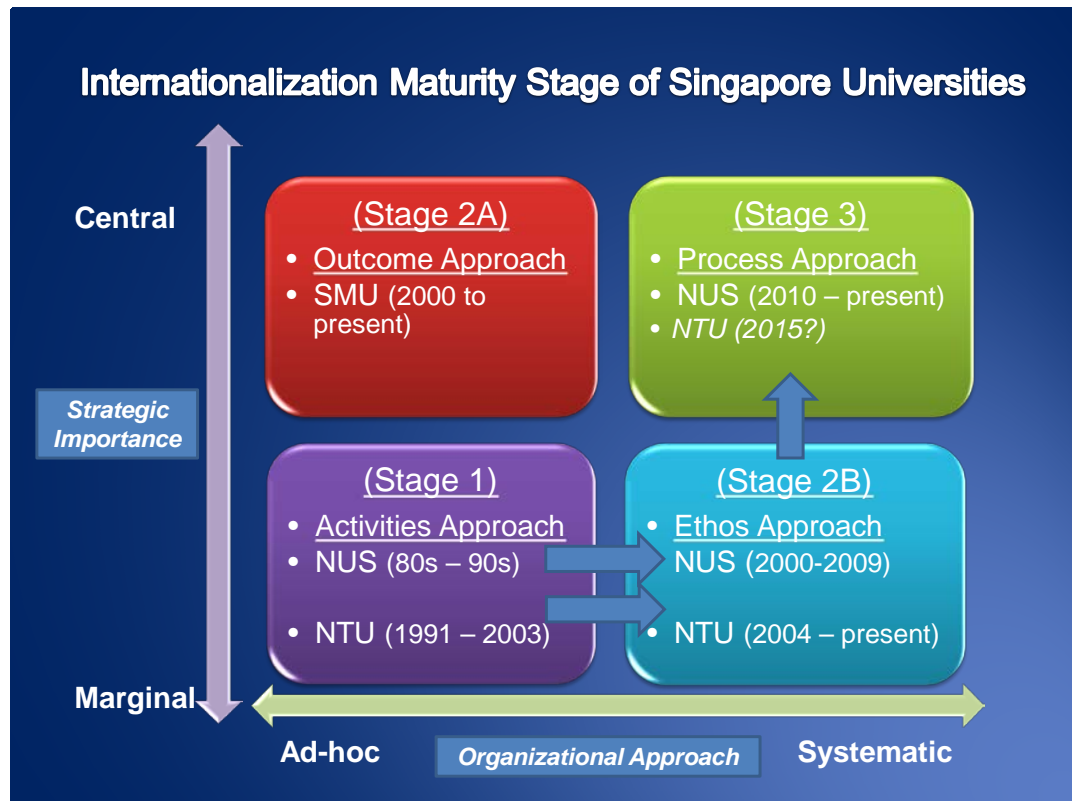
Internationalization Maturity Stage of Singapore Universities

Central

Strategic Importance

Marginal

(Stage 2A)
- Outcome Approach
- SMU (2000 to present)

(Stage 3)
- Process Approach
- NUS (2010 – present)
- NTU (2015?)

(Stage 1)
- Activities Approach
- NUS (80s – 90s)
- NTU (1991 – 2003)

(Stage 2B)
- Ethos Approach
NUS (2000-2009)
- NTU (2004 – present)

Ad-hoc

Organizational Approach

Systematic